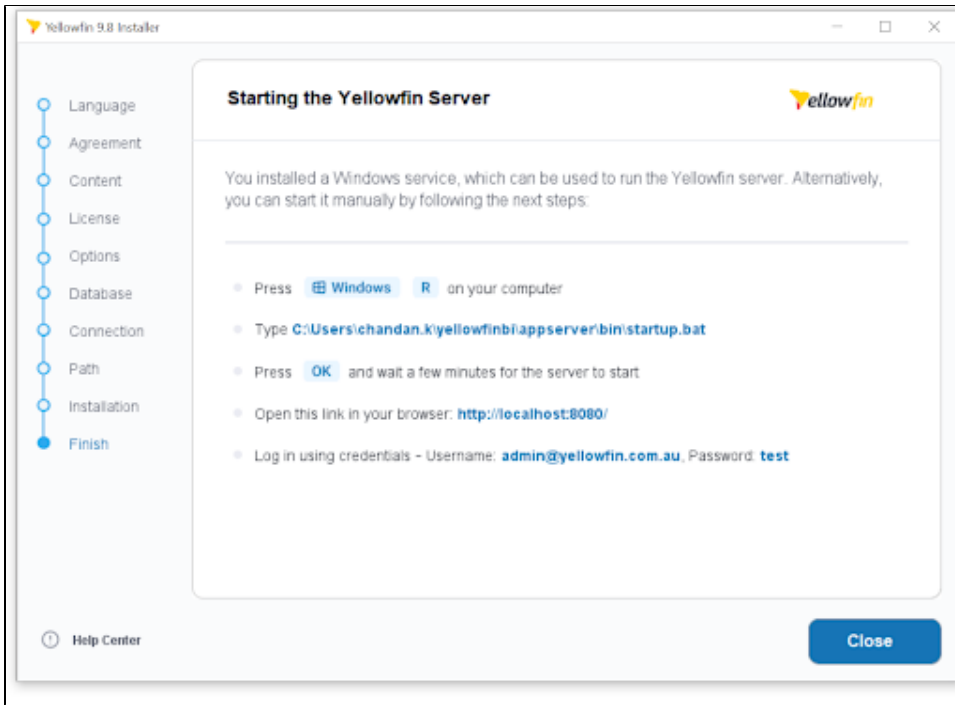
Yellowfin 9.8 Installer

Language
Agreement
Content
License
Options
Database
Connection
Path
Installation
Finish

Starting the Yellowfin Server

Yellowfin

You installed a Windows service, which can be used to run the Yellowfin server. Alternatively, you can start it manually by following the next steps:

Press Windows R on your computer

Type C:\Users\chandan.k\yellowfinbi\appserver\bin\startup.bat

Press OK and wait a few minutes for the server to start

Open this link in your browser: http://localhost:8080/

Log in using credentials - Username: admin@yellowfin.com.au, Password: test

Help Center

Close